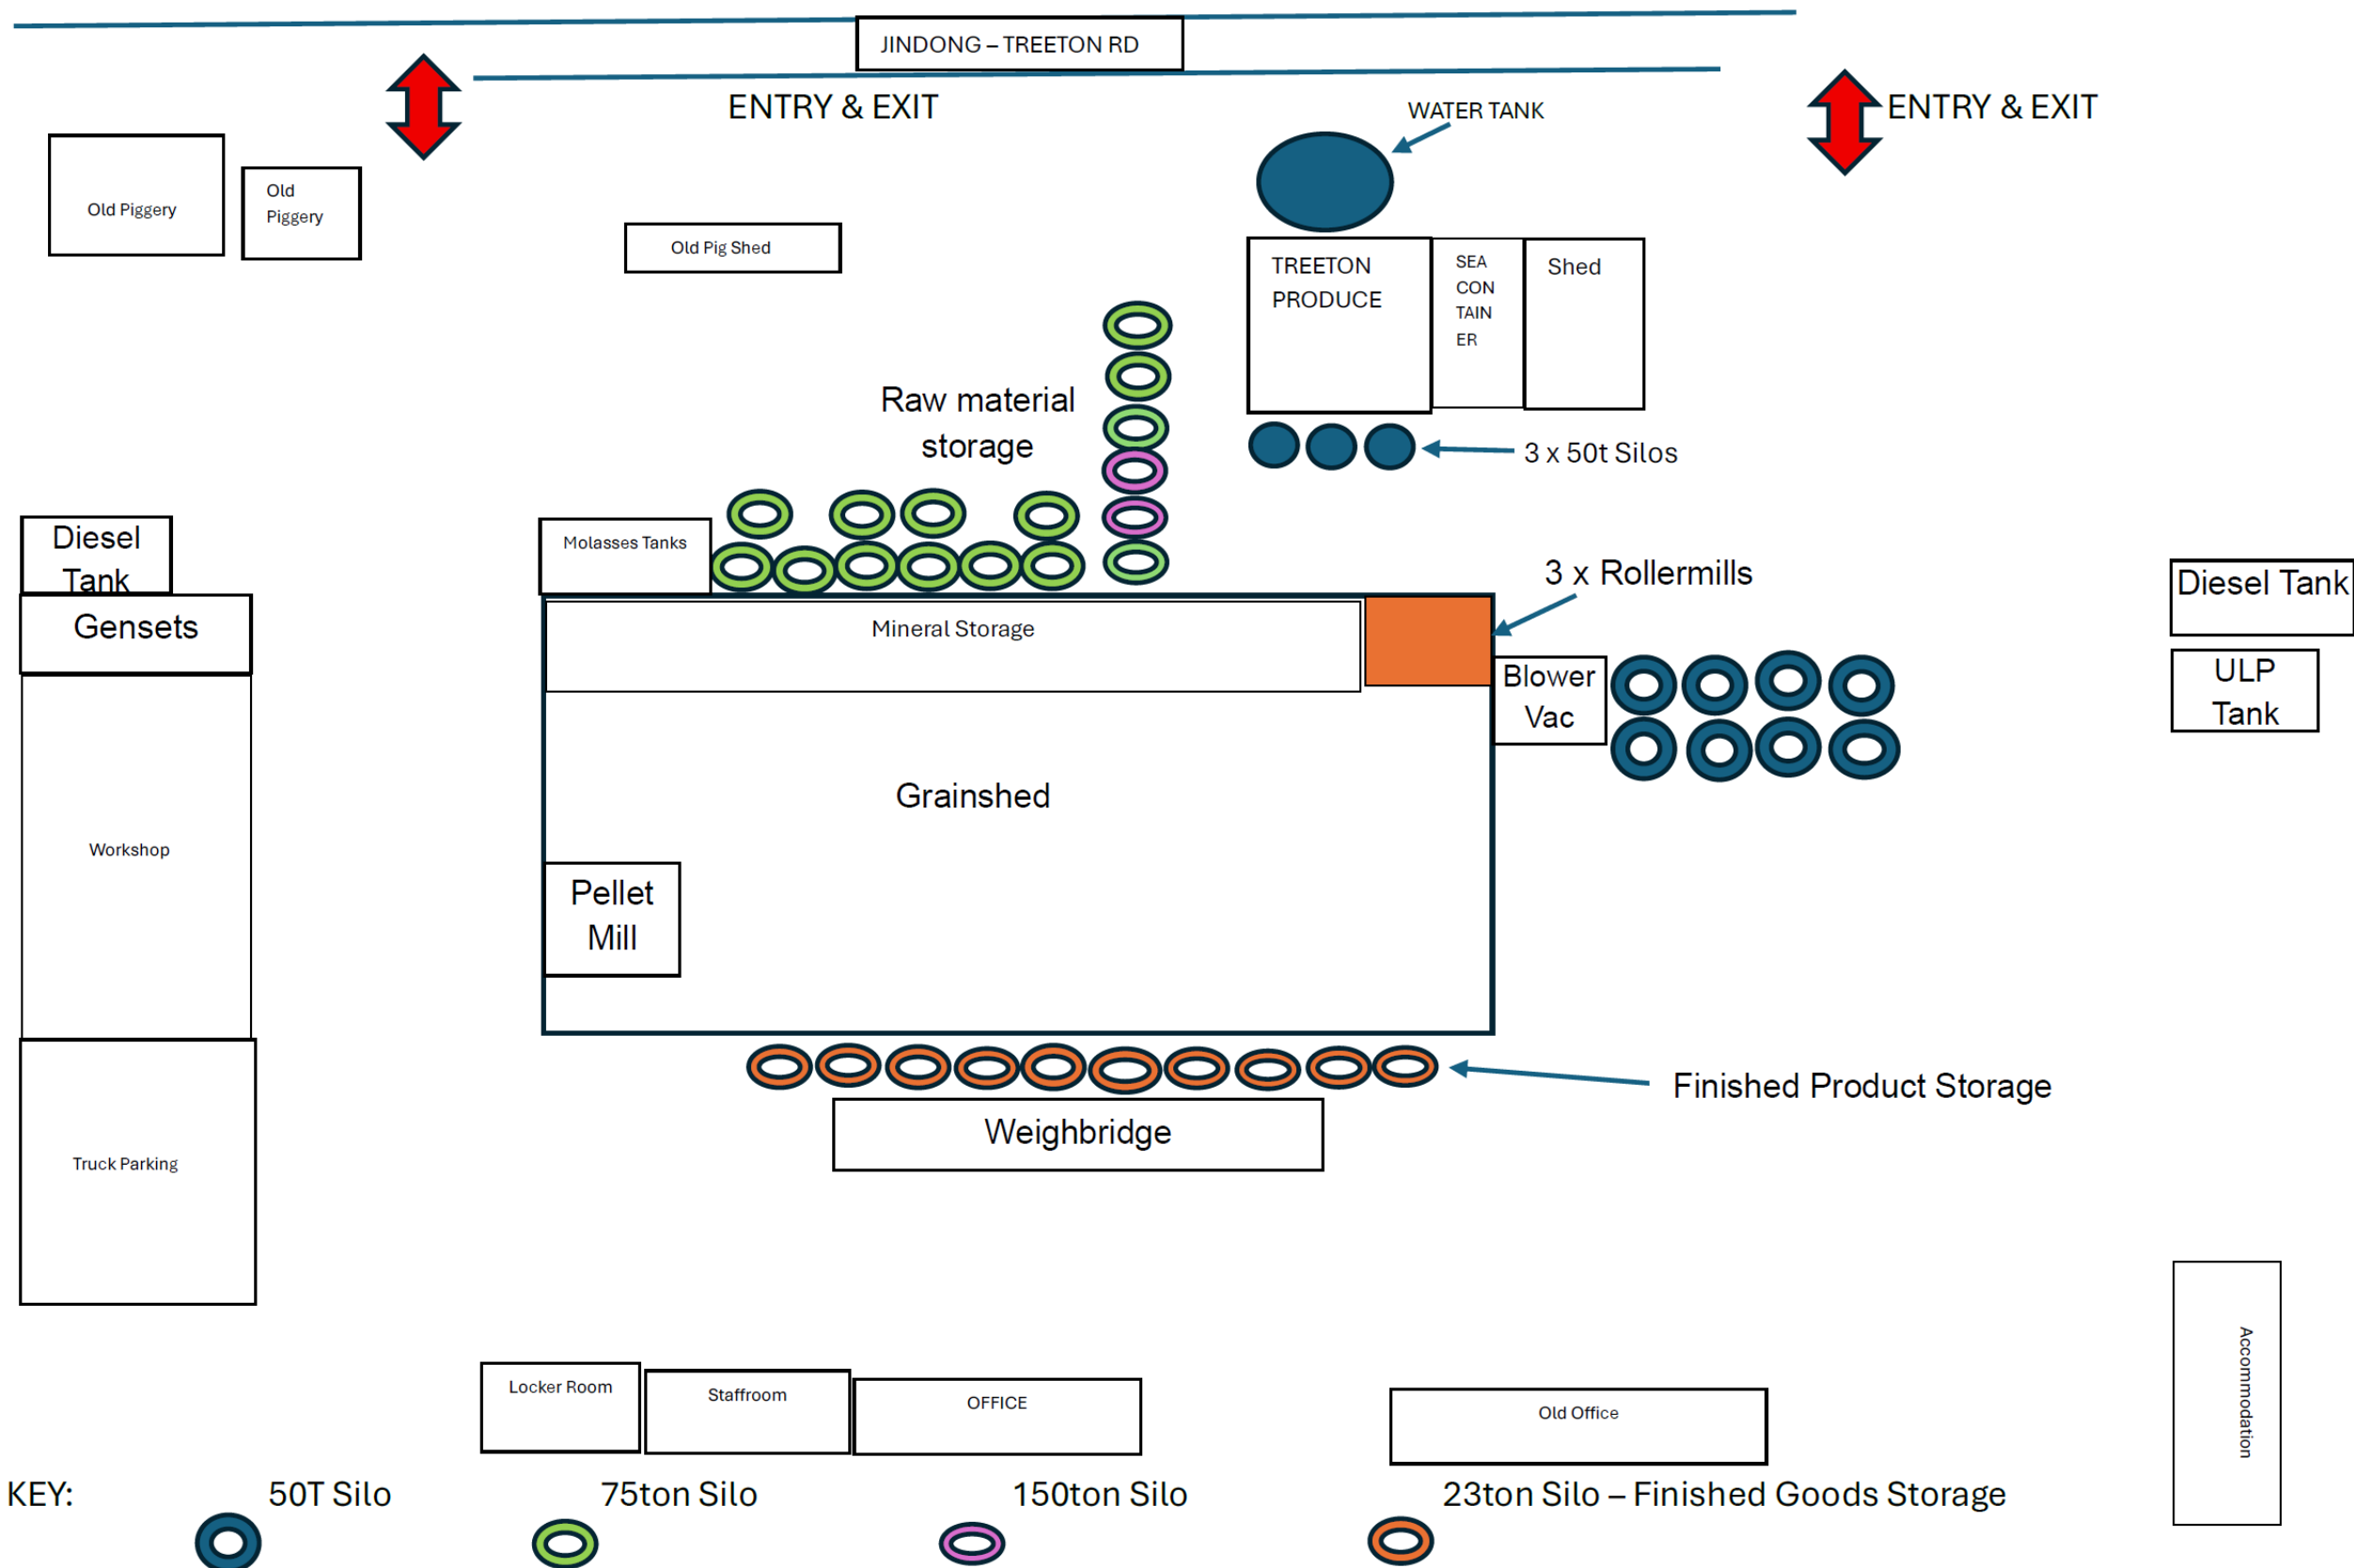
JINDONG – TREETON RD

ENTRY & EXIT

ENTRY & EXIT

WATER TANK

Old Piggery

Old Piggery

Old Pig Shed

TREETON PRODUCE

SEA CON TAIN ER

Shed

Raw material storage

3 x 50t Silos

Diesel Tank

Gensets

Molasses Tanks

3 x Rollermills

Diesel Tank

Mineral Storage

Blower Vac

ULP Tank

Grainshed

Workshop

Pellet Mill

Finished Product Storage

Weighbridge

Truck Parking

Locker Room

Staffroom

OFFICE

Old Office

Accommodation

KEY: 50T Silo 75ton Silo 150ton Silo 23ton Silo – Finished Goods Storage